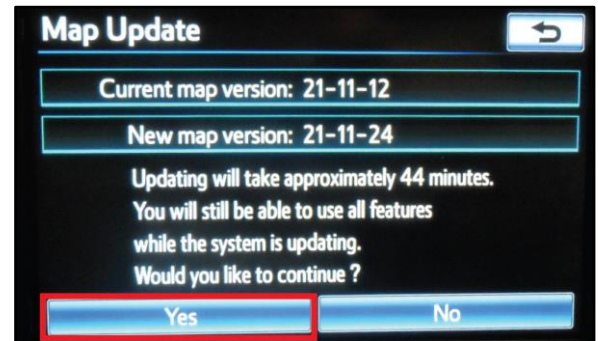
Map Update

Current map version: 21-11-12

New map version: 21-11-24

Updating will take approximately 44 minutes. You will still be able to use all features while the system is updating. Would you like to continue ?

Yes

No